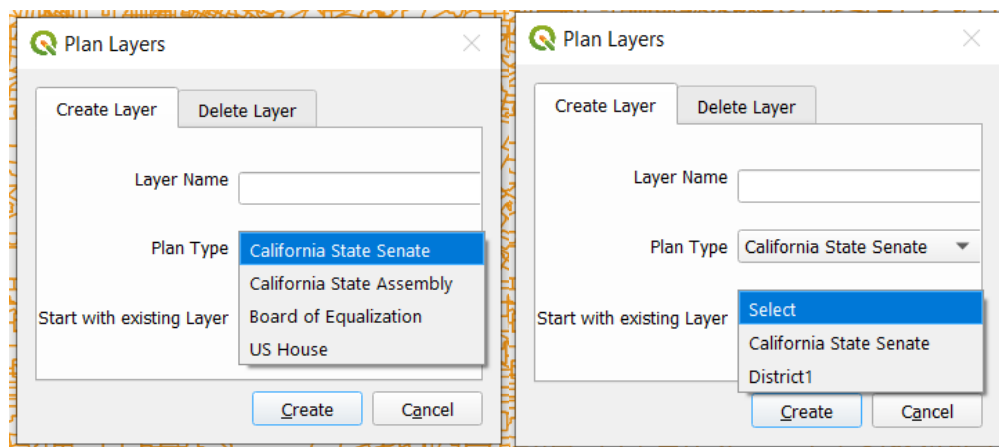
Plan Layers

Create Layer
Delete Layer

Layer Name

Plan Type
California State Senate
California State Assembly
Board of Equalization
US House

Start with existing Layer

Create
Cancel

Plan Layers

Create Layer
Delete Layer

Layer Name

Plan Type
California State Senate

Start with existing Layer
Select
California State Senate
District1

Create
Cancel